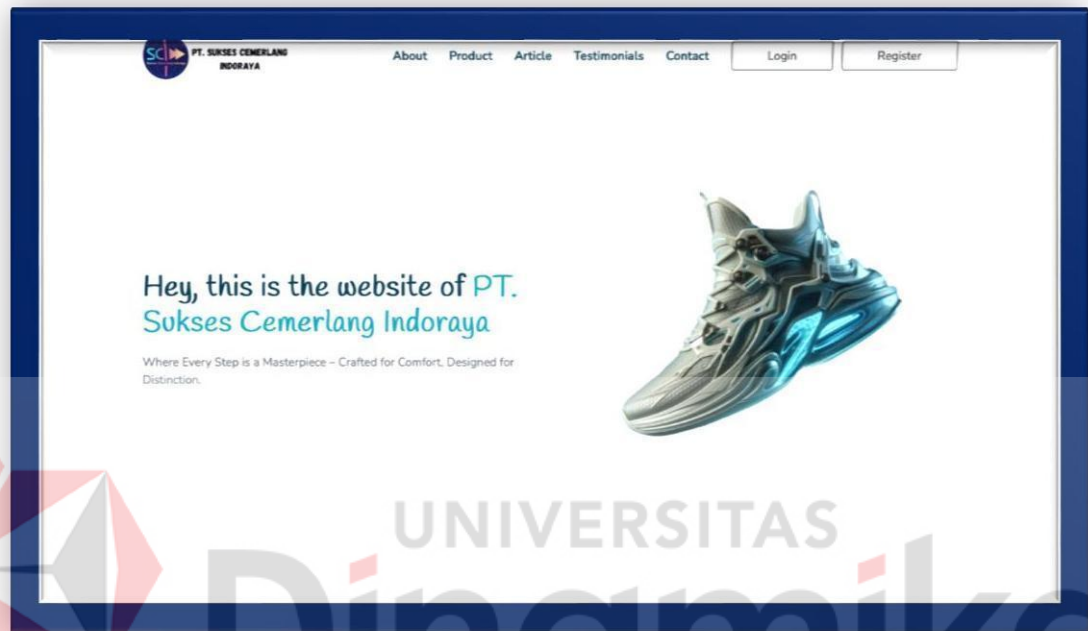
SC PT. SUKSES CEMERLANG INDORAYA

About Product Article Testimonials Contact Login Register

Hey, this is the website of PT. Sukses Cemerlang Indoraya

Where Every Step is a Masterpiece – Crafted for Comfort, Designed for Distinction.

UNIVERSITAS Dinamika